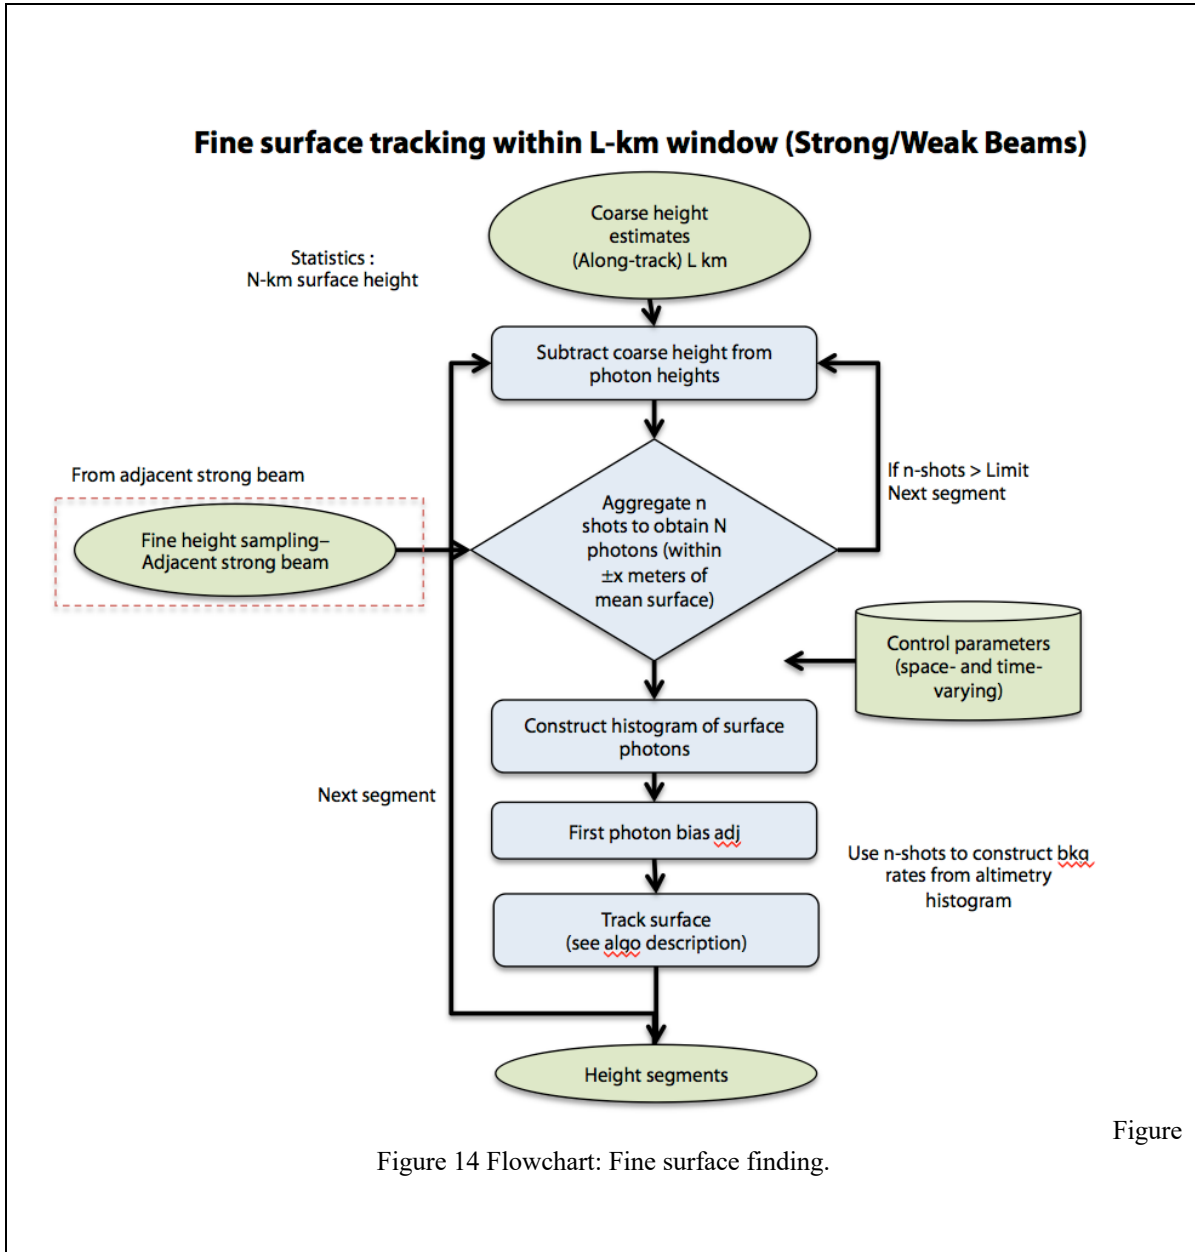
Fine surface tracking within L-km window (Strong/Weak Beams)

Coarse height estimates (Along-track) L km

Statistics : N-km surface height

Subtract coarse height from photon heights

From adjacent strong beam

Fine height sampling– Adjacent strong beam

Aggregate n shots to obtain N photons (within ±x meters of mean surface)

If n-shots > Limit Next segment

Control parameters (space- and time-varying)

Construct histogram of surface photons

Next segment

First photon bias adj

Use n-shots to construct bkg rates from altimetry histogram

Track surface (see algo description)

Height segments

Figure

Figure 14 Flowchart: Fine surface finding.